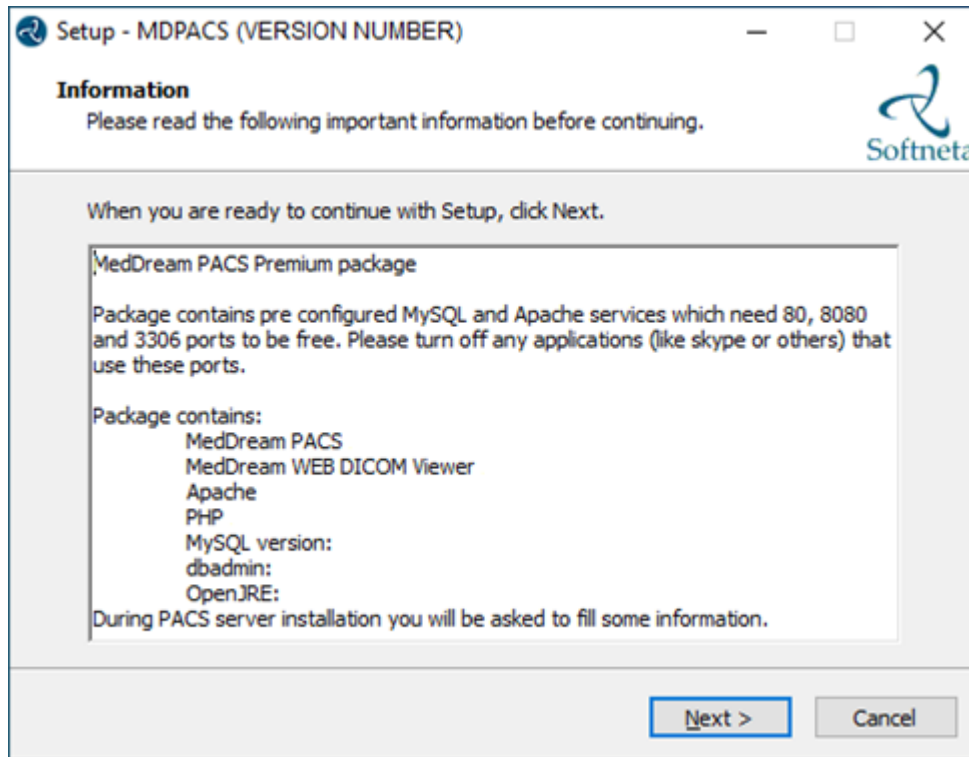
Setup - MDPACS (VERSION NUMBER)

Information
Please read the following important information before continuing.

Softneta

When you are ready to continue with Setup, click Next.

MedDream PACS Premium package

Package contains pre configured MySQL and Apache services which need 80, 8080 and 3306 ports to be free. Please turn off any applications (like skype or others) that use these ports.

Package contains:
MedDream PACS
MedDream WEB DICOM Viewer
Apache
PHP
MySQL version:
dbadmin:
OpenJRE:
During PACS server installation you will be asked to fill some information.

Next >
Cancel